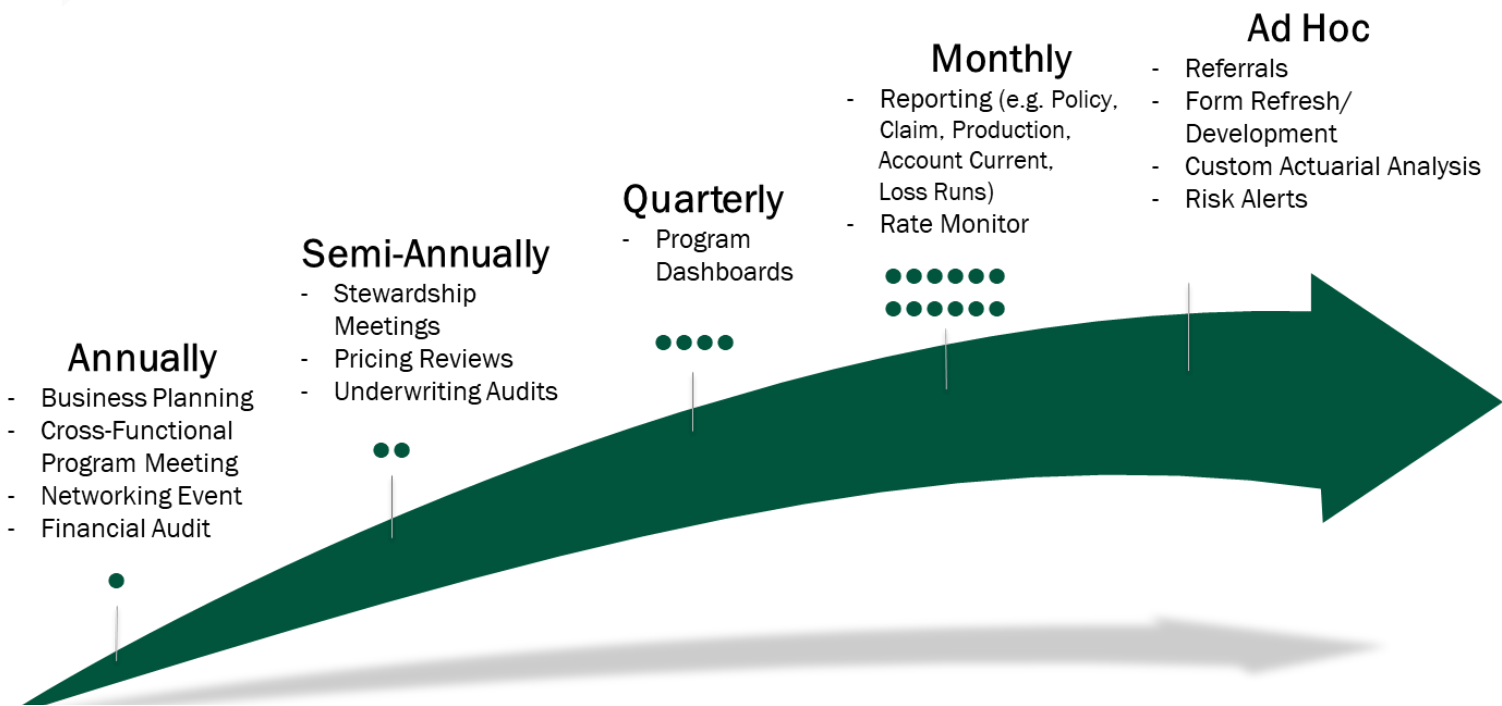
Annually
- Business Planning
- Cross-Functional Program Meeting
- Networking Event
- Financial Audit

Semi-Annually
- Stewardship Meetings
- Pricing Reviews
- Underwriting Audits

Quarterly
- Program Dashboards

Monthly
- Reporting (e.g. Policy, Claim, Production, Account Current, Loss Runs)
- Rate Monitor

Ad Hoc
- Referrals
- Form Refresh/ Development
- Custom Actuarial Analysis
- Risk Alerts